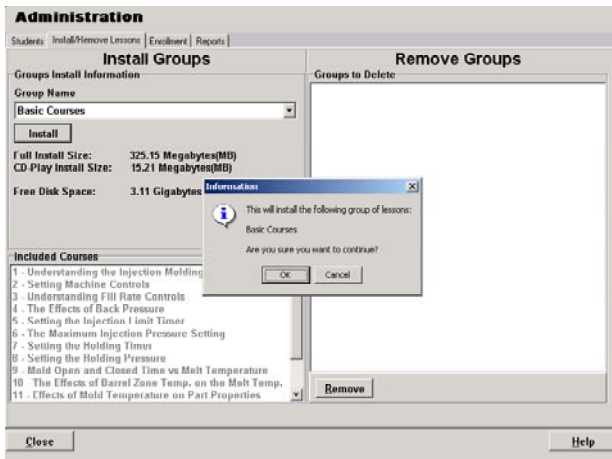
Administration

Students | Install/Remove Lessons | Enrollment | Reports

Install Groups

Groups Install Information

Group Name

Basic Courses

Install

Full Install Size: 325.15 Megabytes(MB)
CD-Play Install Size: 15.21 Megabytes(MB)

Free Disk Space: 3.11 Gigabytes

Included Courses

1 - Understanding the Injection Molding
2 - Setting Machine Controls
3 - Understanding Fill Rate Controls
4 - The Effects of Back Pressure
5 - Setting the Injection Limit Timer
6 - The Maximum Injection Pressure Setting
7 - Setting the Holding Timer
8 - Setting the Holding Pressure
9 - Mold Open and Closed Time vs Melt Temperature
10 - The Effects of Barrel Zone Temp. on the Melt Temp.
11 - Effects of Mold Temperature on Part Properties

Remove Groups

Groups to Delete

Remove

Information

This will install the following group of lessons:

Basic Courses

Are you sure you want to continue?

OK Cancel

Close

Help